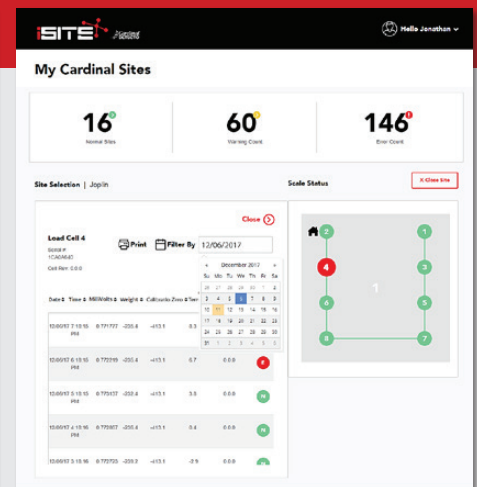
iSITE Pocket

Hello Jonathon

My Cardinal Sites

16
Normal Sites

60
Warning Count

146
Error Count

Site Selection | Joplin

Scale Status

X Close Site

Close

Load Cell 4
Serial #
1CA0640
Cell Pen: 0.0

Print
Filter By 12/06/2017

December 2017

| Su | Mo | Tu | We | Th | Fr | Sa |
|---|---|---|---|---|---|---|
| 26 | 27 | 28 | 29 | 30 | 1 | 2 |
| 3 | 4 | 5 | 6 | 7 | 8 | 9 |
| 10 | 11 | 12 | 13 | 14 | 15 | 16 |
| 17 | 18 | 19 | 20 | 21 | 22 | 23 |
| 24 | 25 | 26 | 27 | 28 | 29 | 30 |
| 31 | 1 | 2 | 3 | 4 | 5 | 6 |

| Date | Time | MilliVolts | Weight | Cell/raito Zero | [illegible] |  |
|---|---|---|---|---|---|---|
| 12/06/17 | 7:18:15 PM | 0.771727 | -255.4 | -413.1 | 0.3 |  |
| 12/06/17 | 7:18:15 PM | 0.772319 | -255.4 | -413.1 | 0.7 | E |
| 12/06/17 | 5:18:15 PM | 0.772937 | -255.4 | -413.1 | 3.8 | N |
| 12/06/17 | 4:18:15 PM | 0.772937 | -255.4 | -413.1 | 0.4 | N |
| 12/06/17 | 3:18:15 PM | 0.772725 | -255.2 | -413.1 | -2.9 | N |

2 1 4 3 1 6 5 8 7